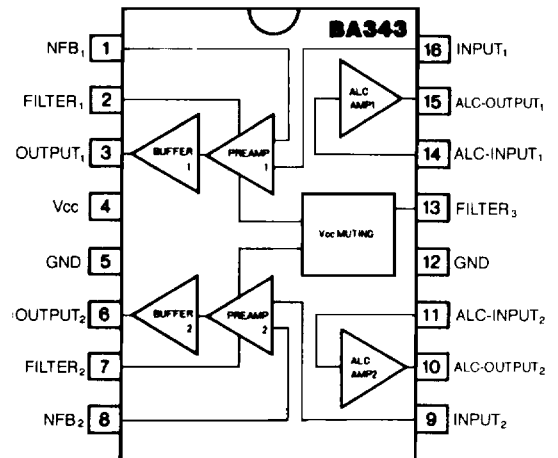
BA343

NFB$_1$ 1
FILTER$_1$ 2
OUTPUT$_1$ 3
Vcc 4
GND 5
OUTPUT$_2$ 6
FILTER$_2$ 7
NFB$_2$ 8

16 INPUT$_1$
15 ALC-OUTPUT$_1$
14 ALC-INPUT$_1$
13 FILTER$_3$
12 GND
11 ALC-INPUT$_2$
10 ALC-OUTPUT$_2$
9 INPUT$_2$

BUFFER 1
PREAMP 1
ALC AMP1
Vcc MUTING
BUFFER 2
PREAMP 2
ALC AMP2